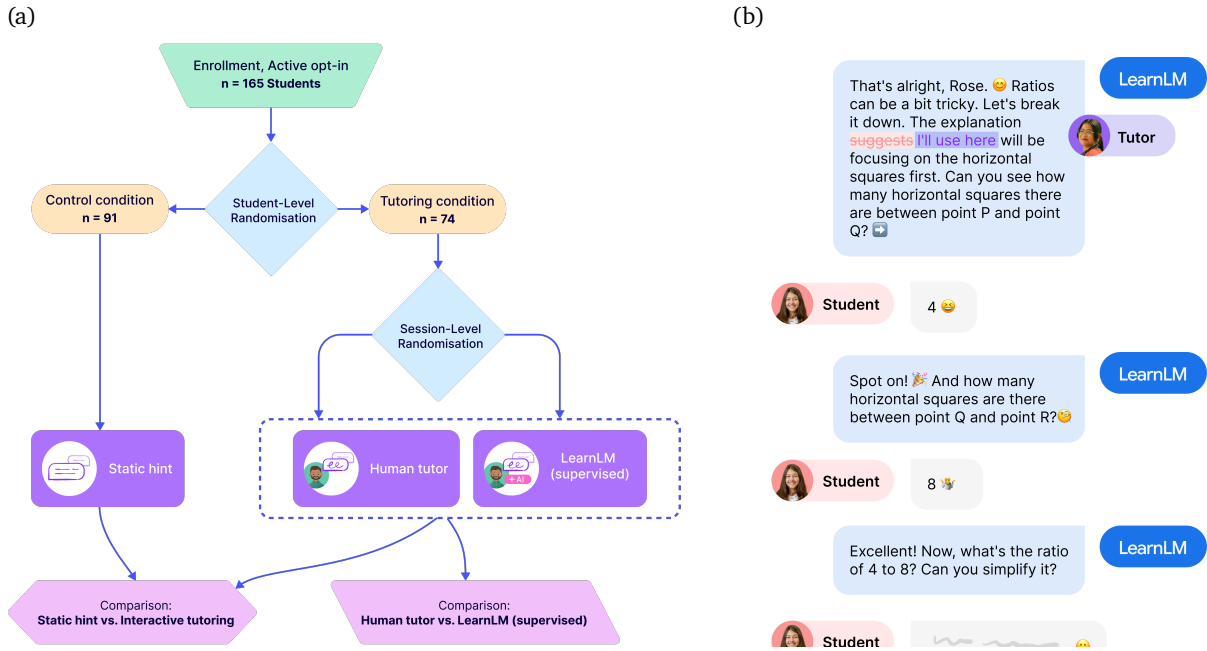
(a)

Enrollment, Active opt-in
n = 165 Students

Student-Level Randomisation

Control condition
n = 91

Tutoring condition
n = 74

Session-Level Randomisation

Static hint

Human tutor

+AI

LearnLM (supervised)

Comparison:
Static hint vs. Interactive tutoring

Comparison:
Human tutor vs. LearnLM (supervised)

(b)

LearnLM

That's alright, Rose. 😊 Ratios can be a bit tricky. Let's break it down. The explanation ~~suggests~~ I'll use here will be focusing on the horizontal squares first. Can you see how many horizontal squares there are between point P and point Q? ➡️

Tutor

Student

4 😄

LearnLM

Spot on! 🎉 And how many horizontal squares are there between point Q and point R?🧐

Student

8 👏

LearnLM

Excellent! Now, what's the ratio of 4 to 8? Can you simplify it?

Student

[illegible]